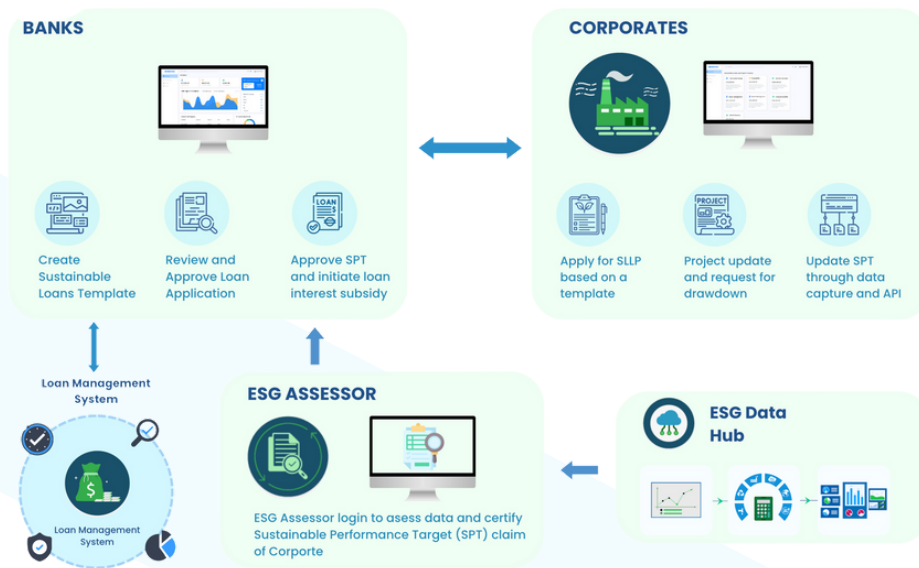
BANKS

Create Sustainable Loans Template

Review and Approve Loan Application

LOAN

Approve SPT and initiate loan interest subsidy

CORPORATES

Apply for SLLP based on a template

PROJECT

Project update and request for drawdown

Update SPT through data capture and API

Loan Management System

Loan Management System

ESG ASSESSOR

ESG Assessor login to asess data and certify Sustainable Performance Target (SPT) claim of Corporte

ESG Data Hub